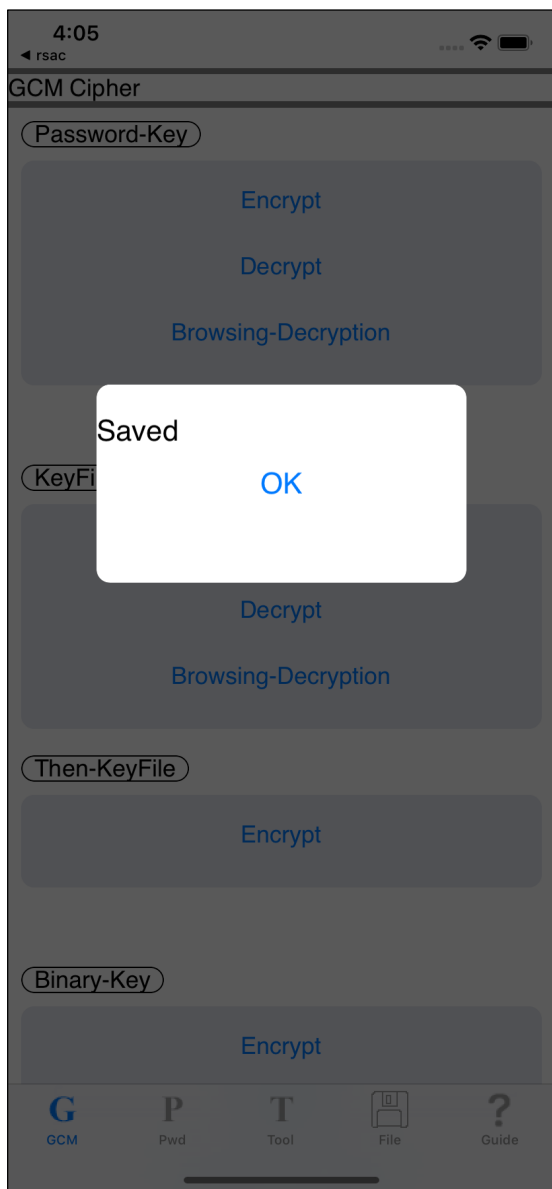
4:05
◀ rsac

GCM Cipher

Password-Key

Encrypt

Decrypt

Browsing-Decryption

KeyFi

Saved

OK

Decrypt

Browsing-Decryption

Then-KeyFile

Encrypt

Binary-Key

Encrypt

G
GCM

P
Pwd

T
Tool

File

?
Guide